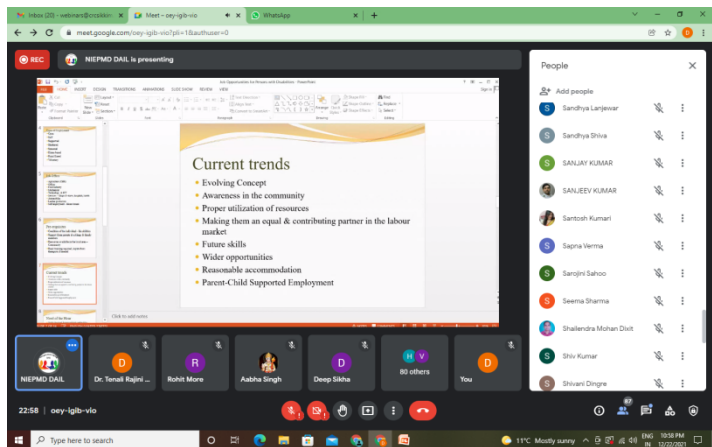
Inbox (20) - webinars@crossikin | Meet - oey-igib-vio | WhatsApp | +

meet.google.com/oey-igib-vio?pli=1&authuser=0

REC

NIEPMD DAIL is presenting

Current trends

- Evolving Concept
- Awareness in the community
- Proper utilization of resources
- Making them an equal & contributing partner in the labour market
- Future skills
- Wider opportunities
- Reasonable accommodation
- Parent-Child Supported Employment

Click to add notes

People

Add people

Sandhya Lanjewar

Sandhya Shiva

SANJAY KUMAR

SANJEEV KUMAR

Santosh Kumari

Sapna Verma

Sarojini Sahoo

Seema Sharma

Shailendra Mohan Dixit

Shiv Kumar

Shivani Dingre

NIEPMD DAIL | Dr. Tenali Rajini ... | Rohit More | Aabha Singh | Deep Sikha | 80 others | You

22:58 | oey-igib-vio

Type here to search

11°C Mostly sunny | ENG IN | 10:58 PM 12/22/2021